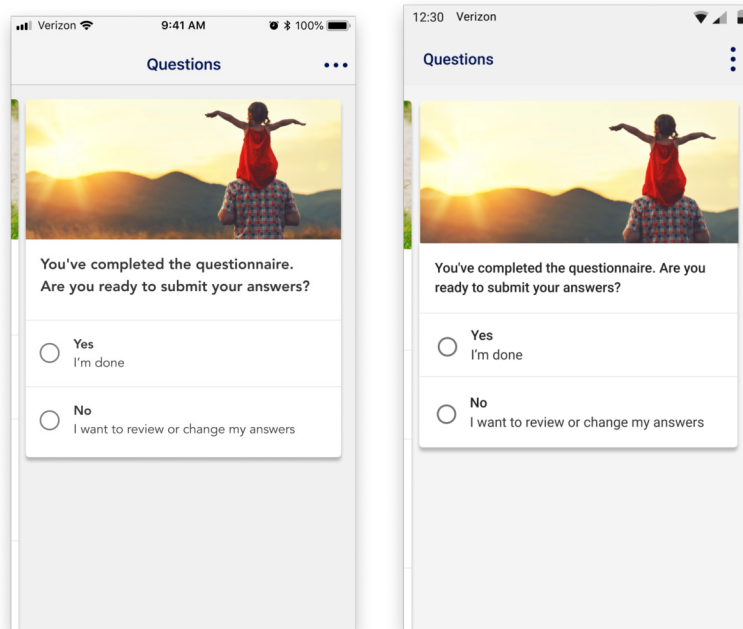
Verizon 9:41 AM 100%

Questions

You've completed the questionnaire. Are you ready to submit your answers?

Yes
I'm done

No
I want to review or change my answers

12:30 Verizon

Questions

You've completed the questionnaire. Are you ready to submit your answers?

Yes
I'm done

No
I want to review or change my answers